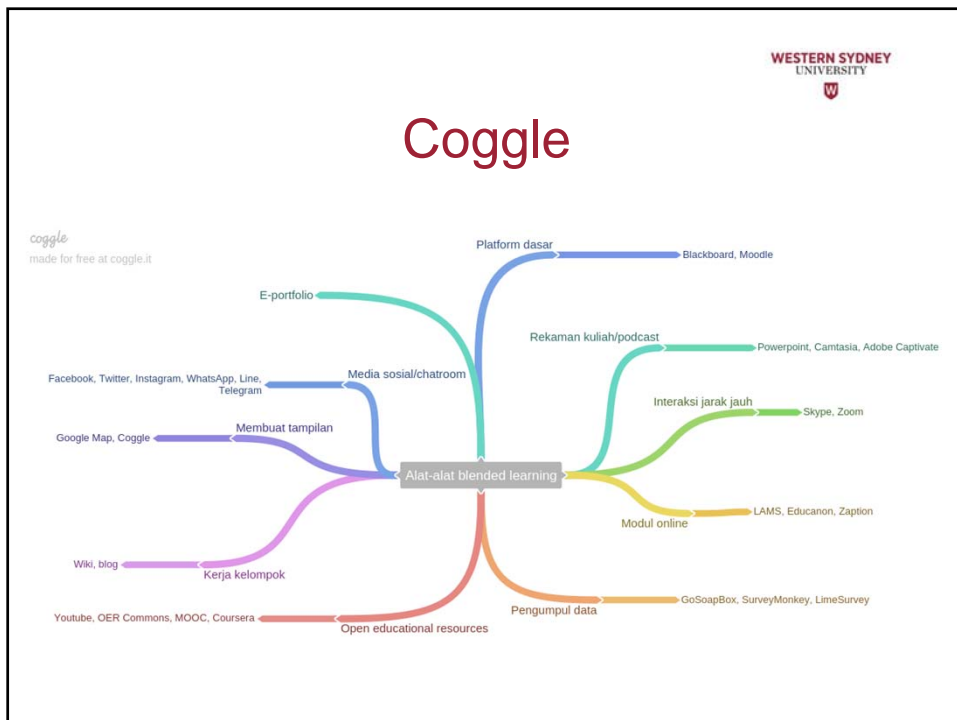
WESTERN SYDNEY UNIVERSITY

W

Coggle

coggle
made for free at coggle.it

Platform dasar
Blackboard, Moodle

E-portfolio

Rekaman kuliah/podcast
Powerpoint, Camtasia, Adobe Captivate

Media sosial/chatroom
Facebook, Twitter, Instagram, WhatsApp, Line, Telegram

Interaksi jarak jauh
Skype, Zoom

Membuat tampilan
Google Map, Coggle

Alat-alat blended learning

Modul online
LAMS, Educanon, Zaption

Kerja kelompok
Wiki, blog

Pengumpul data
GoSoapBox, SurveyMonkey, LimeSurvey

Open educational resources
Youtube, OER Commons, MOOC, Coursera